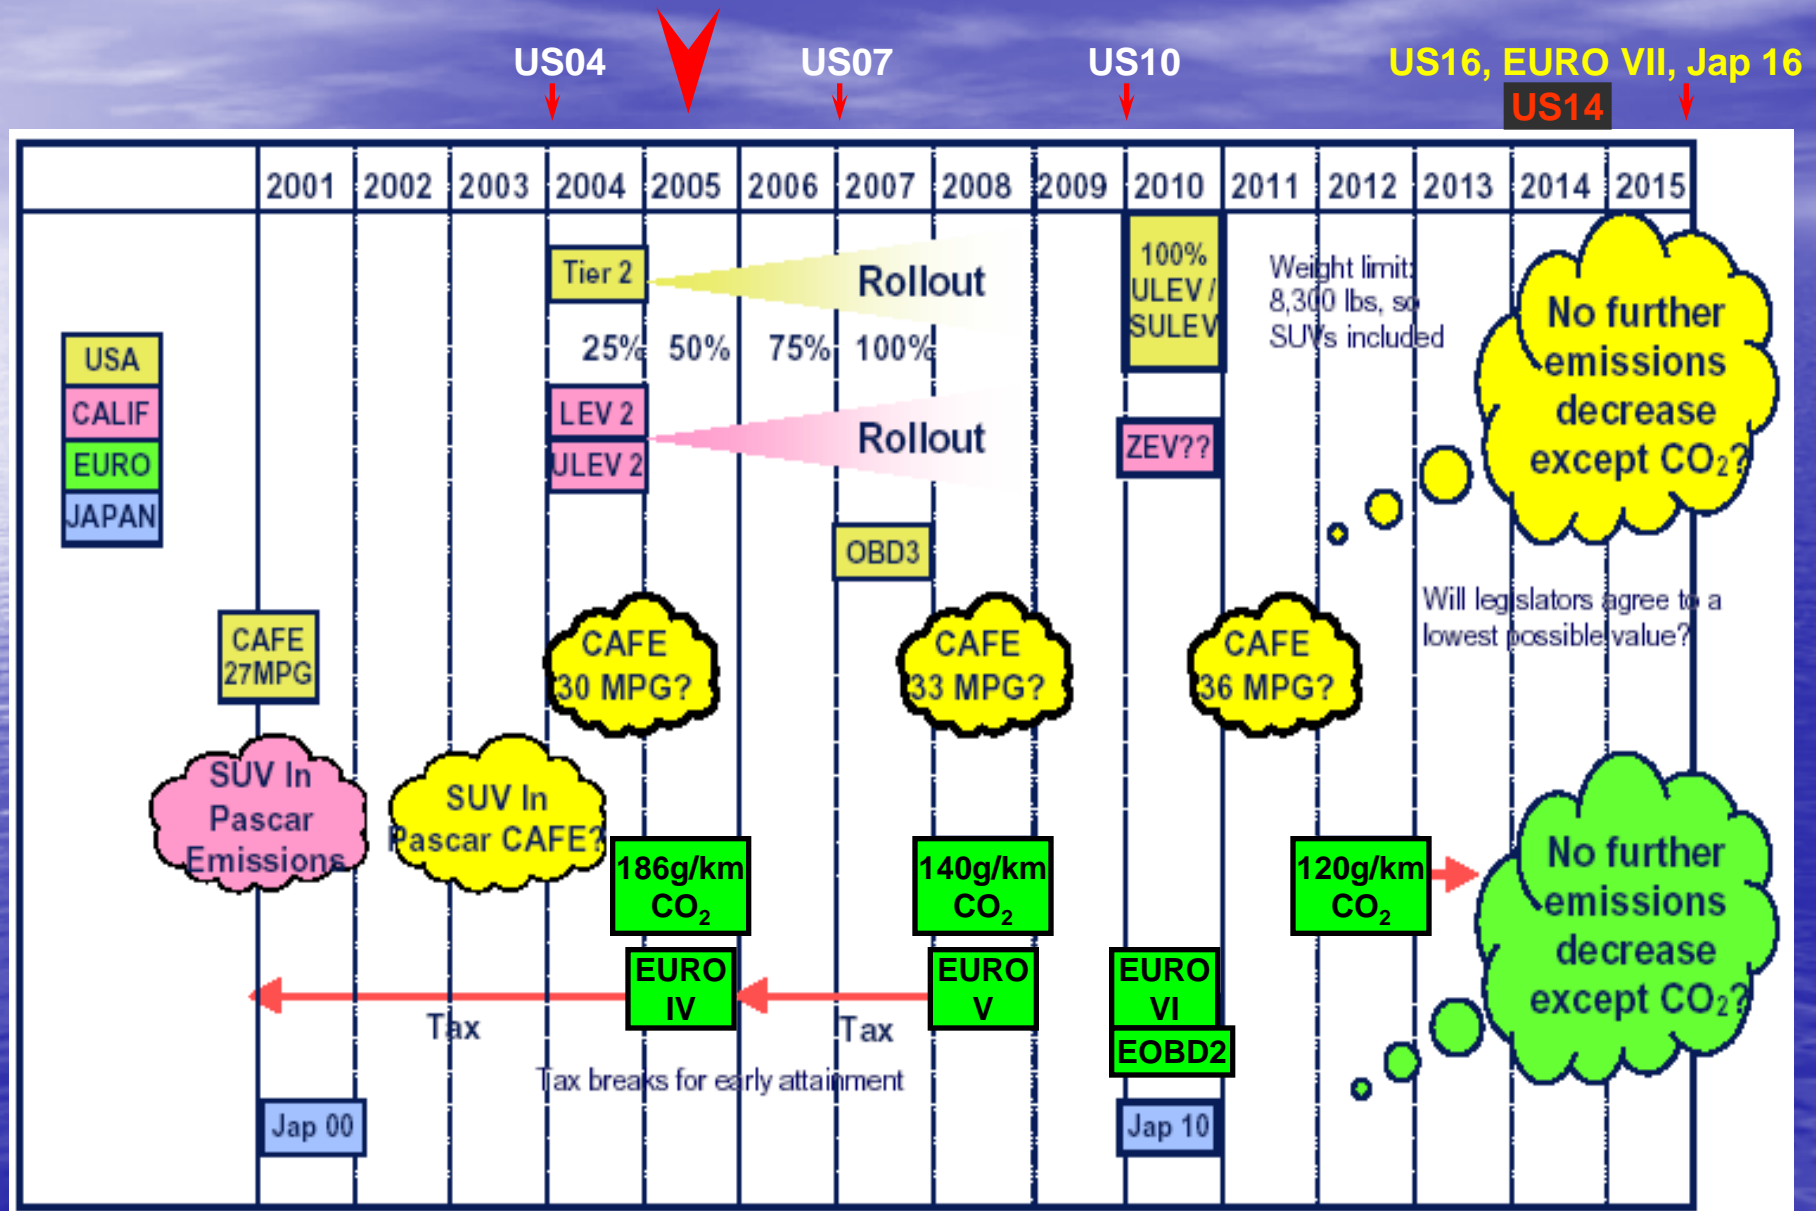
US04 US07 US10 US16, EURO VII, Jap 16

US14

| | 2001 | 2002 | 2003 | 2004 | 2005 | 2006 | 2007 | 2008 | 2009 | 2010 | 2011 | 2012 | 2013 | 2014 | 2015 |
|---|---|---|---|---|---|---|---|---|---|---|---|---|---|---|---|

USA
CALIF
EURO
JAPAN

Tier 2

Rollout

25% 50% 75% 100%

LEV 2
ULEV 2

Rollout

100% ULEV / SULEV

Weight limit: 8,300 lbs, so SUVs included

ZEV??

No further emissions decrease except $CO_2$?

OBD3

Will legislators agree to a lowest possible value?

CAFE 27MPG

CAFE 30 MPG?

CAFE 33 MPG?

CAFE 36 MPG?

SUV In Pascar Emissions

SUV In Pascar CAFE?

186g/km $CO_2$

140g/km $CO_2$

120g/km $CO_2$

No further emissions decrease except $CO_2$?

EURO IV

EURO V

EURO VI

EOBD2

Tax

Tax

Tax breaks for early attainment

Jap 00

Jap 10